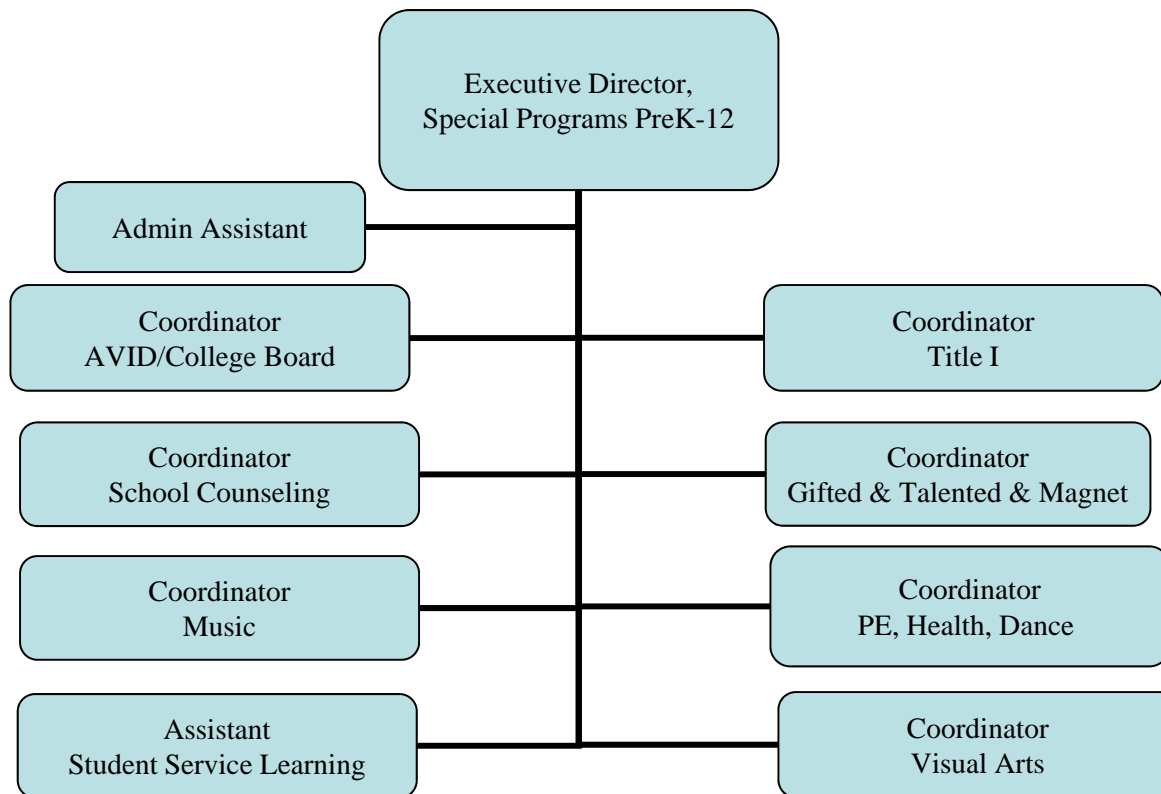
Executive Director,
Special Programs PreK-12

Admin Assistant

Coordinator
AVID/College Board

Coordinator
Title I

Coordinator
School Counseling

Coordinator
Gifted & Talented & Magnet

Coordinator
Music

Coordinator
PE, Health, Dance

Assistant
Student Service Learning

Coordinator
Visual Arts